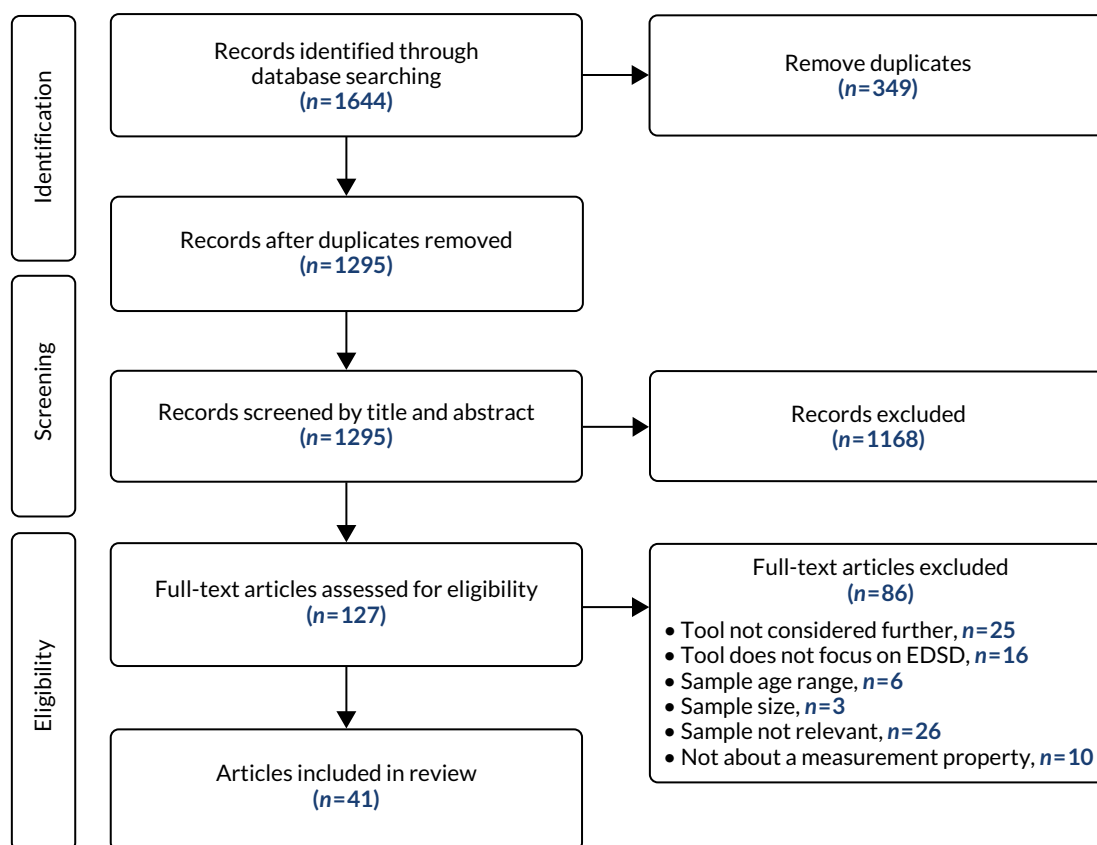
Identification

Records identified through database searching
($n$=1644)

Remove duplicates
($n$=349)

Records after duplicates removed
($n$=1295)

Screening

Records screened by title and abstract
($n$=1295)

Records excluded
($n$=1168)

Eligibility

Full-text articles assessed for eligibility
($n$=127)

Full-text articles excluded
($n$=86)
• Tool not considered further, $n$=25
• Tool does not focus on EDSD, $n$=16
• Sample age range, $n$=6
• Sample size, $n$=3
• Sample not relevant, $n$=26
• Not about a measurement property, $n$=10

Articles included in review
($n$=41)